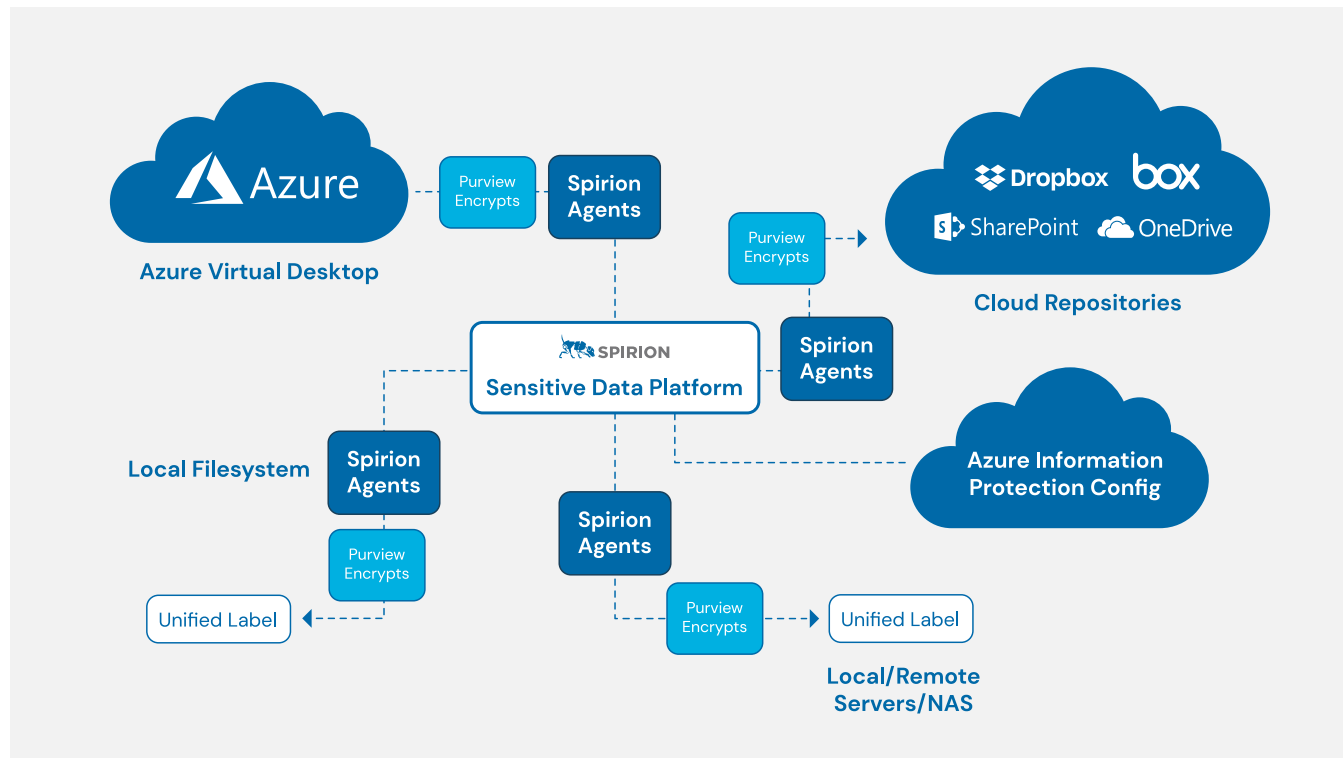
Azure

Azure Virtual Desktop

Purview Encrypts

Spirion Agents

Dropbox box

SharePoint OneDrive

Cloud Repositories

Purview Encrypts

SPIRION

Sensitive Data Platform

Spirion Agents

Local Filesystem

Spirion Agents

Azure Information Protection Config

Spirion Agents

Purview Encrypts

Unified Label

Purview Encrypts

Unified Label

Local/Remote Servers/NAS